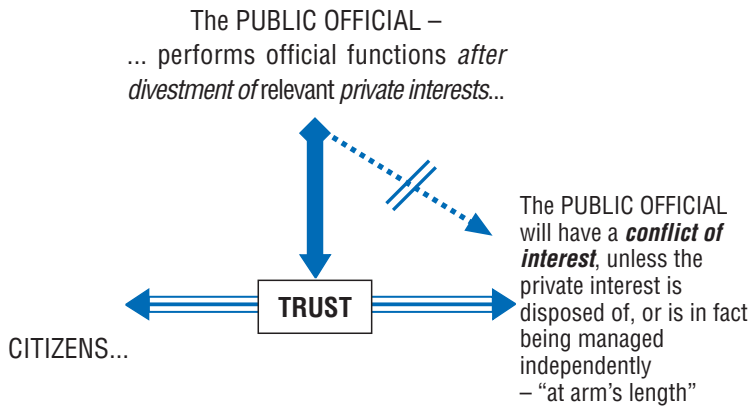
The PUBLIC OFFICIAL –
... performs official functions *after divestment of* relevant *private interests*...

The PUBLIC OFFICIAL will have a ***conflict of interest***, unless the private interest is disposed of, or is in fact being managed independently – "at arm's length"

TRUST

CITIZENS...